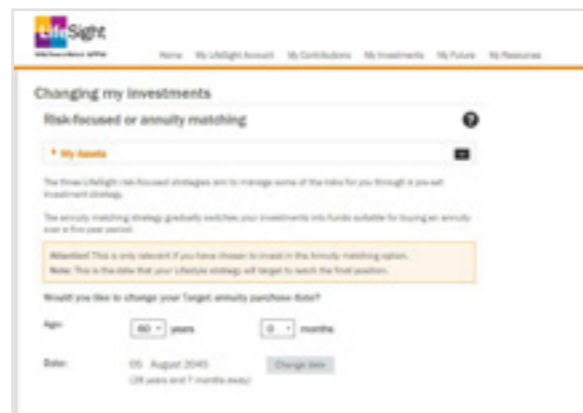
LifeSight

Home My LifeSight Account My Contributions My Investments My Future My Resources

Changing my investments

Risk-focused or annuity matching

? My Assets

The three LifeSight risk-focused strategies aim to manage some of the risks for you through a pre-set investment strategy.

The annuity matching strategy gradually switches your investments into funds suitable for buying an annuity over a five year period.

Attention! This is only relevant if you have chosen to invest in the Annuity matching option.
Note: This is the date that your Lifestyle strategy will target to reach the final position.

Would you like to change your Target annuity purchase date?

Age: 60 years 0 months

Date: 05 August 2045 Change date
(28 years and 7 months away)